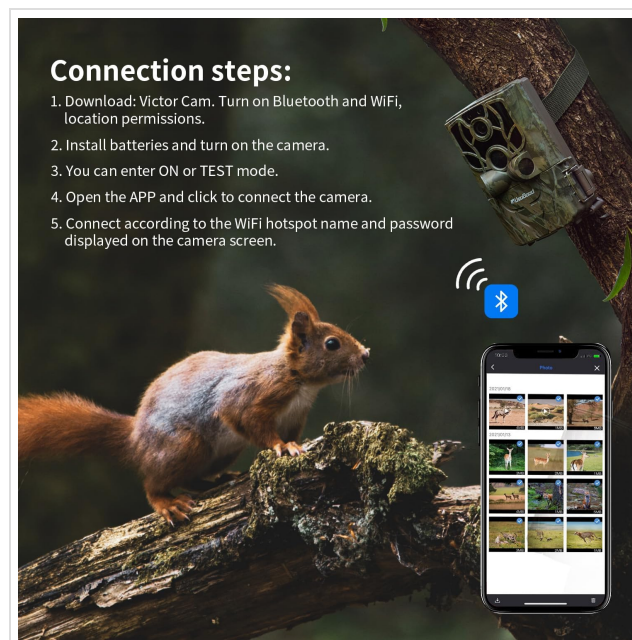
Connection steps:

1. Download: Victor Cam. Turn on Bluetooth and WiFi, location permissions.

2. Install batteries and turn on the camera.

3. You can enter ON or TEST mode.

4. Open the APP and click to connect the camera.

5. Connect according to the WiFi hotspot name and password displayed on the camera screen.

Photo